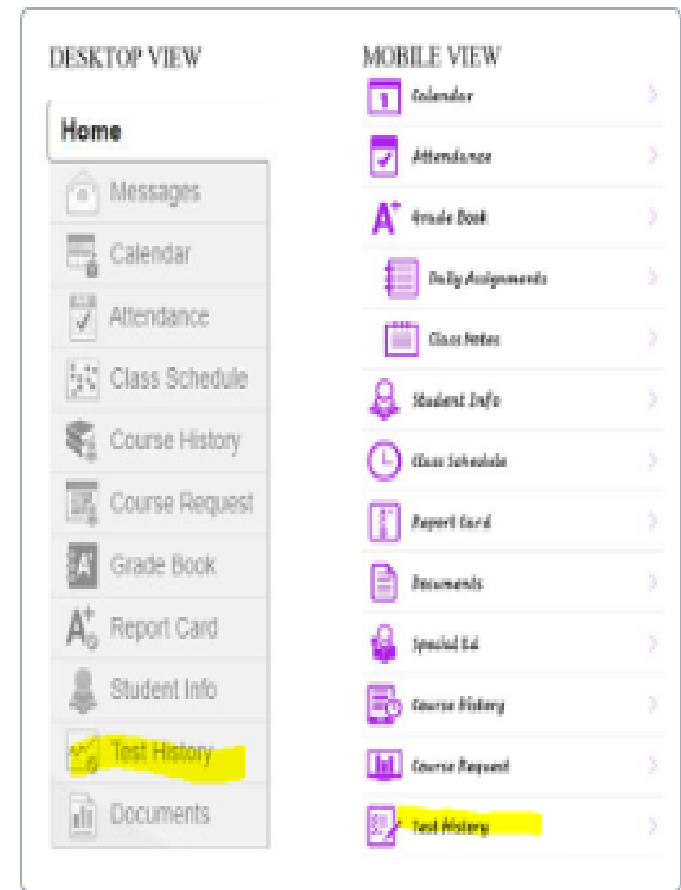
DESKTOP VIEW

Home

Messages

Calendar

Attendance

Class Schedule

Course History

Course Request

Grade Book

Report Card

Student Info

Test History

Documents

MOBILE VIEW

Calendar

Attendance

Grade Book

Daily Assignments

Class Notes

Student Info

Class Schedule

Report Card

Documents

Special Ed

Course History

Course Request

Test History